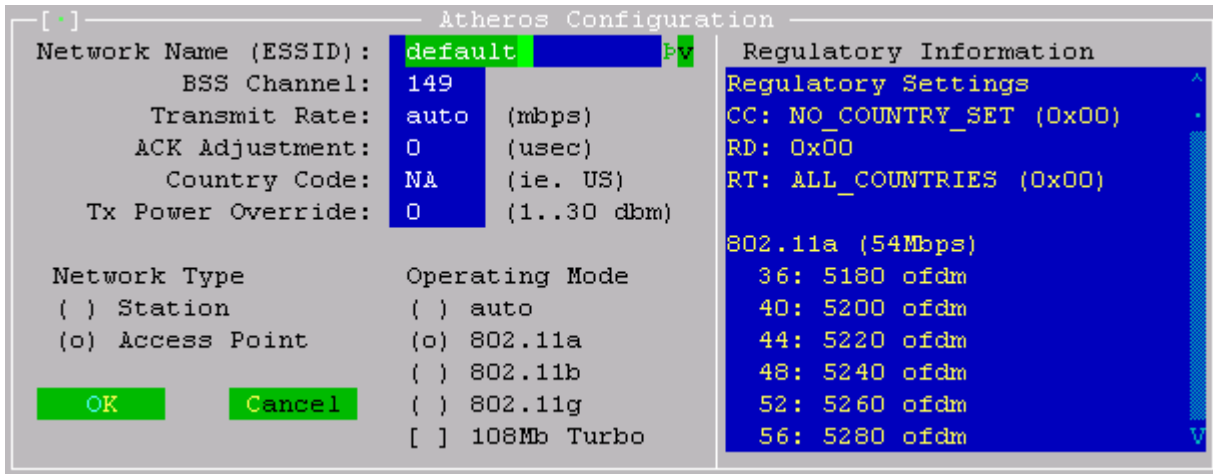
[▪] Atheros Configuration

Network Name (ESSID): default ▸v
BSS Channel: 149
Transmit Rate: auto (mbps)
ACK Adjustment: 0 (usec)
Country Code: NA (ie. US)
Tx Power Override: 0 (1..30 dbm)

Network Type
( ) Station
(o) Access Point

OK Cancel

Operating Mode
( ) auto
(o) 802.11a
( ) 802.11b
( ) 802.11g
[ ] 108Mb Turbo

Regulatory Information
Regulatory Settings
CC: NO_COUNTRY_SET (0x00)
RD: 0x00
RT: ALL_COUNTRIES (0x00)

802.11a (54Mbps)
36: 5180 ofdm
40: 5200 ofdm
44: 5220 ofdm
48: 5240 ofdm
52: 5260 ofdm
56: 5280 ofdm
^
V